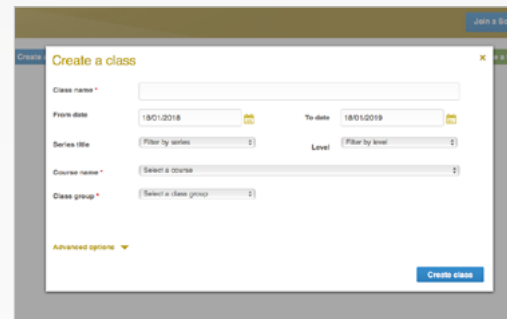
Join a Sc

Create a

Create a class

×

Class name *

From date 18/01/2018

To date 18/01/2019

Series title Filter by series

Level Filter by level

Course name * Select a course

Class group * Select a class group

Advanced options

Create class